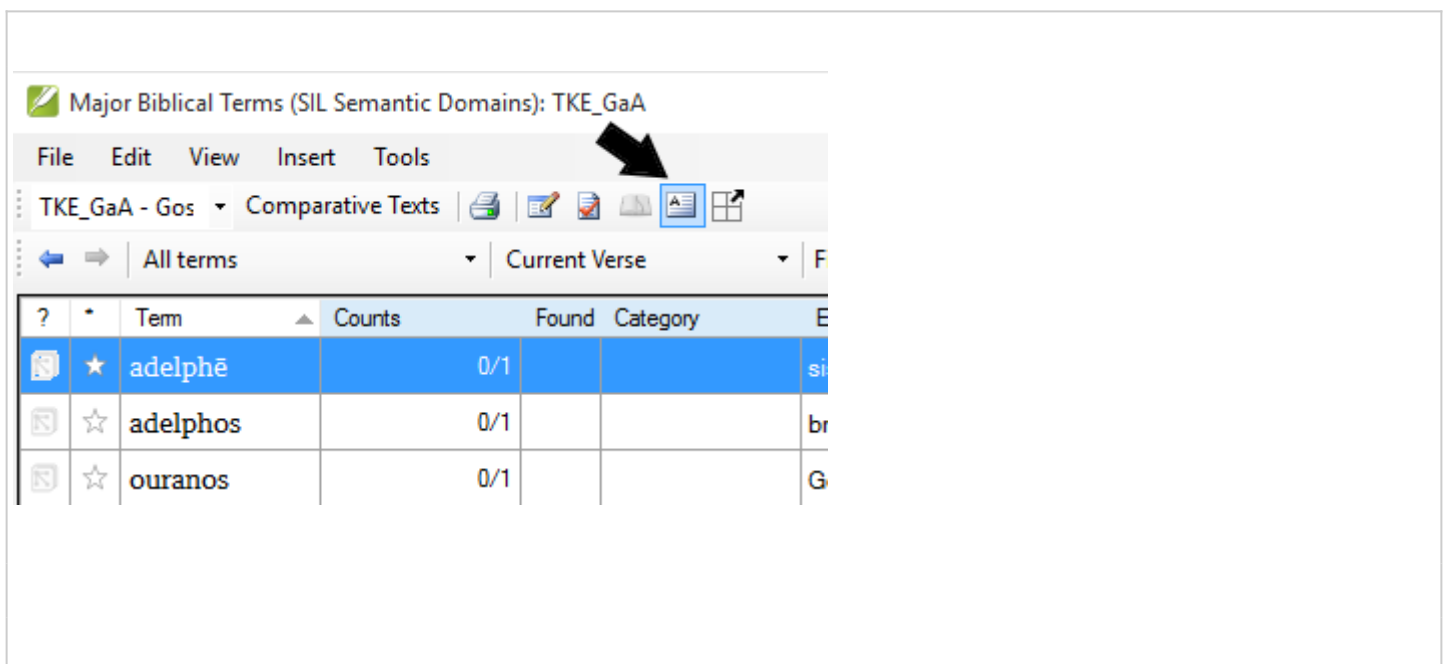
Major Biblical Terms (SIL Semantic Domains): TKE_GaA

File Edit View Insert Tools

TKE_GaA - Gos Comparative Texts

All terms Current Verse F

| ? | * | Term | Counts | Found | Category | E |
|---|---|---|---|---|---|---|
| | ★ | adelphē | 0/1 | | | sis |
| | ☆ | adelphos | 0/1 | | | br |
| | ☆ | ouranos | 0/1 | | | G |